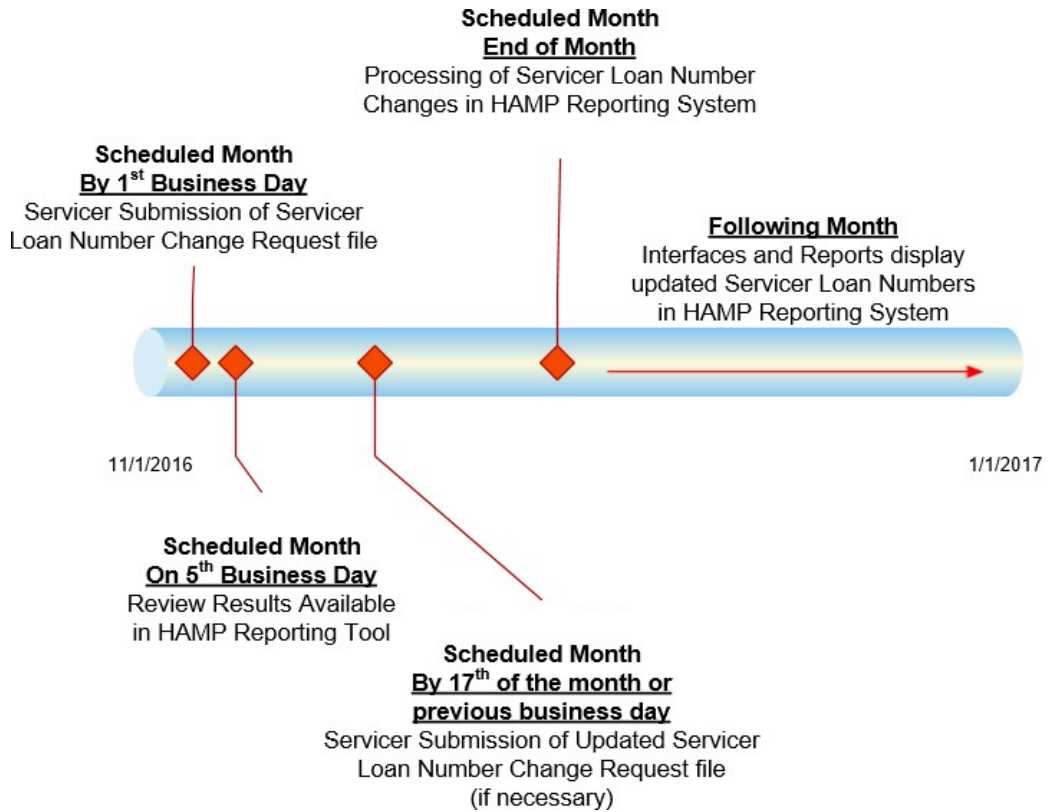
Scheduled Month
End of Month
Processing of Servicer Loan Number Changes in HAMP Reporting System

Scheduled Month
By 1$^{st}$ Business Day
Servicer Submission of Servicer Loan Number Change Request file

Following Month
Interfaces and Reports display updated Servicer Loan Numbers in HAMP Reporting System

11/1/2016

1/1/2017

Scheduled Month
On 5$^{th}$ Business Day
Review Results Available in HAMP Reporting Tool

Scheduled Month
By 17$^{th}$ of the month or previous business day
Servicer Submission of Updated Servicer Loan Number Change Request file (if necessary)